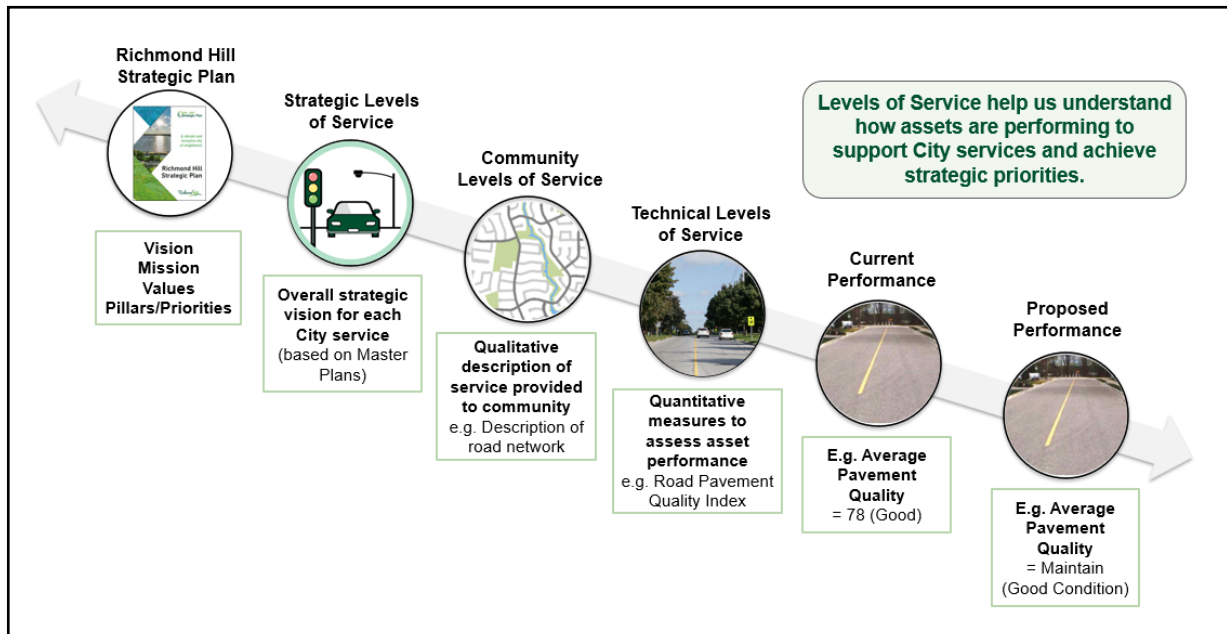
Richmond Hill Strategic Plan

Richmond Hill Strategic Plan

Vision
Mission
Values
Pillars/Priorities

Strategic Levels of Service

Overall strategic vision for each City service (based on Master Plans)

Community Levels of Service

Qualitative description of service provided to community e.g. Description of road network

Technical Levels of Service

Quantitative measures to assess asset performance e.g. Road Pavement Quality Index

Current Performance

E.g. Average Pavement Quality = 78 (Good)

Proposed Performance

E.g. Average Pavement Quality = Maintain (Good Condition)

Levels of Service help us understand how assets are performing to support City services and achieve strategic priorities.